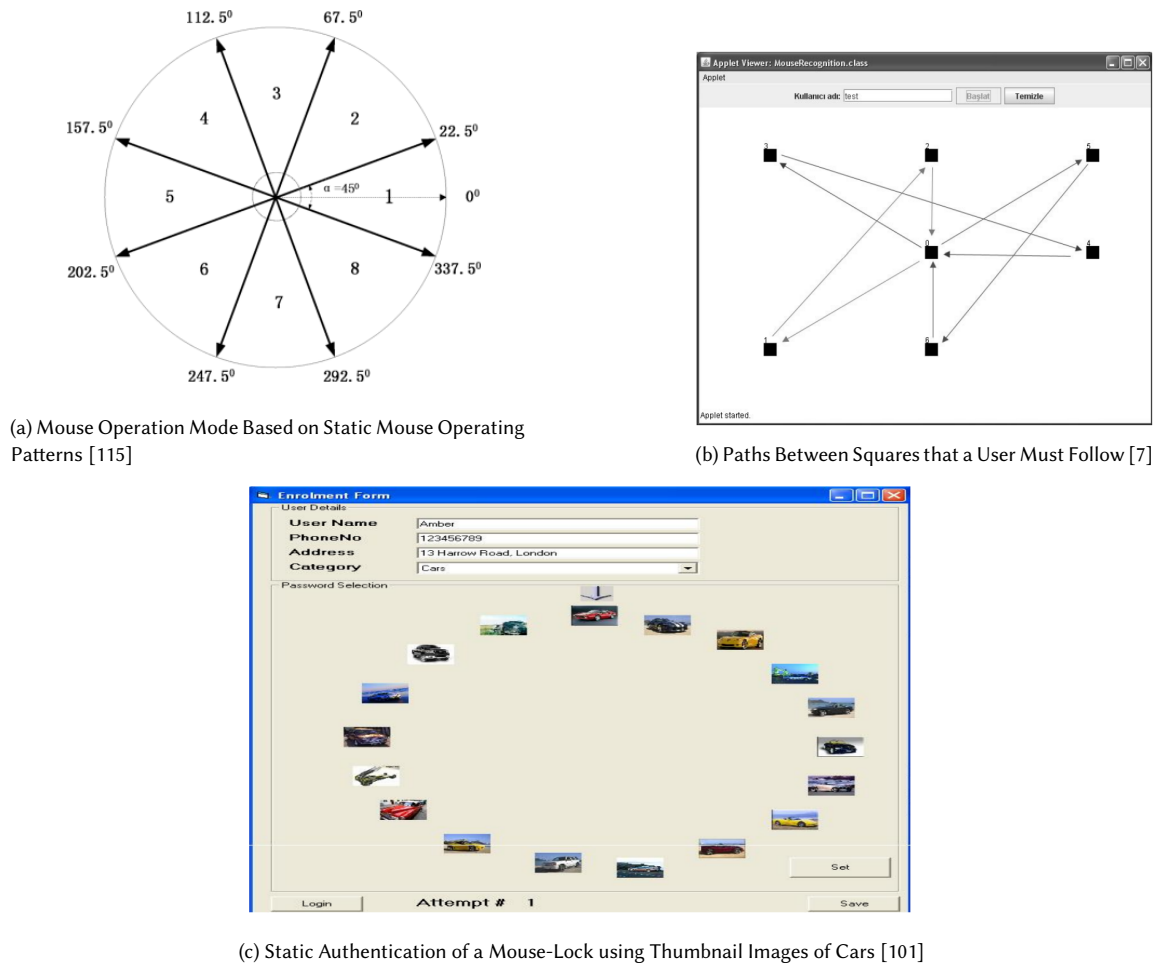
$112.5^0$
$67.5^0$
3
2
4
$157.5^0$
$22.5^0$
$\alpha = 45^0$
5
1
$0^0$
6
8
$202.5^0$
$337.5^0$
7
$247.5^0$
$292.5^0$

(a) Mouse Operation Mode Based on Static Mouse Operating Patterns [115]

Applet Viewer: MouseRecognition.class
Applet
Kullanıcı adı: test
Başlat
Temizle
3
2
5
0
4
1
6
Applet started.

(b) Paths Between Squares that a User Must Follow [7]

Enrolment Form
User Details
User Name
Amber
PhoneNo
123456789
Address
13 Harrow Road, London
Category
Cars
Password Selection
Set
Login
Attempt # 1
Save

(c) Static Authentication of a Mouse-Lock using Thumbnail Images of Cars [101]